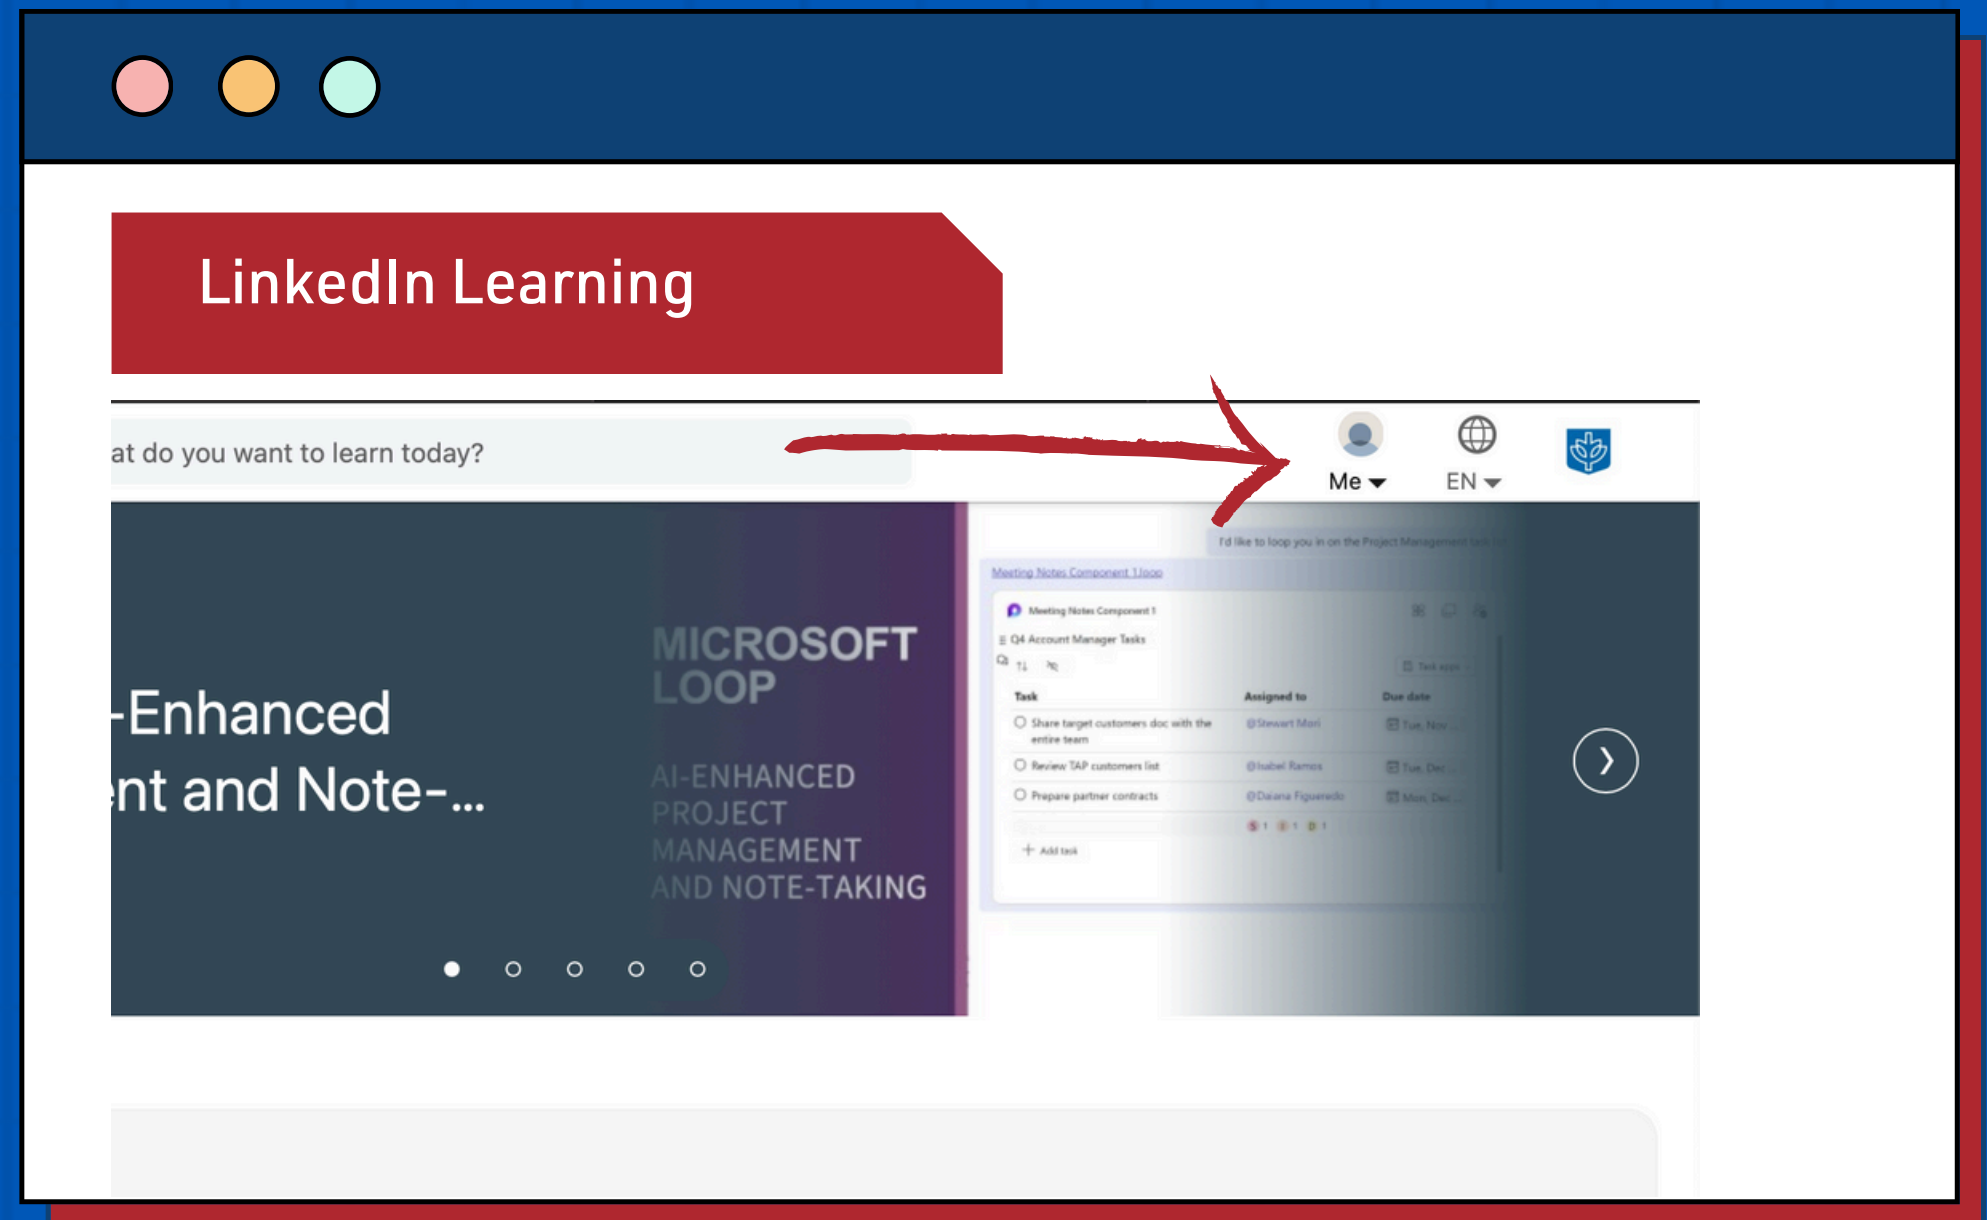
LinkedIn Learning

at do you want to learn today?

Me

EN

-Enhanced
nt and Note-...

MICROSOFT LOOP

AI-ENHANCED PROJECT MANAGEMENT AND NOTE-TAKING

I'd like to loop you in on the Project Management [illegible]

Meeting Notes Component 1.loop

Meeting Notes Component 1

Q4 Account Manager Tasks

| Task | Assigned to | Due date |
|---|---|---|
| Share target customers doc with the entire team | @Stewart Mori | Tue, Nov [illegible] |
| Review TAP customers list | @Isabel Ramos | Tue, Dec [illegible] |
| Prepare partner contracts | @Daiana Figueredo | Mon, Dec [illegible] |

Add task